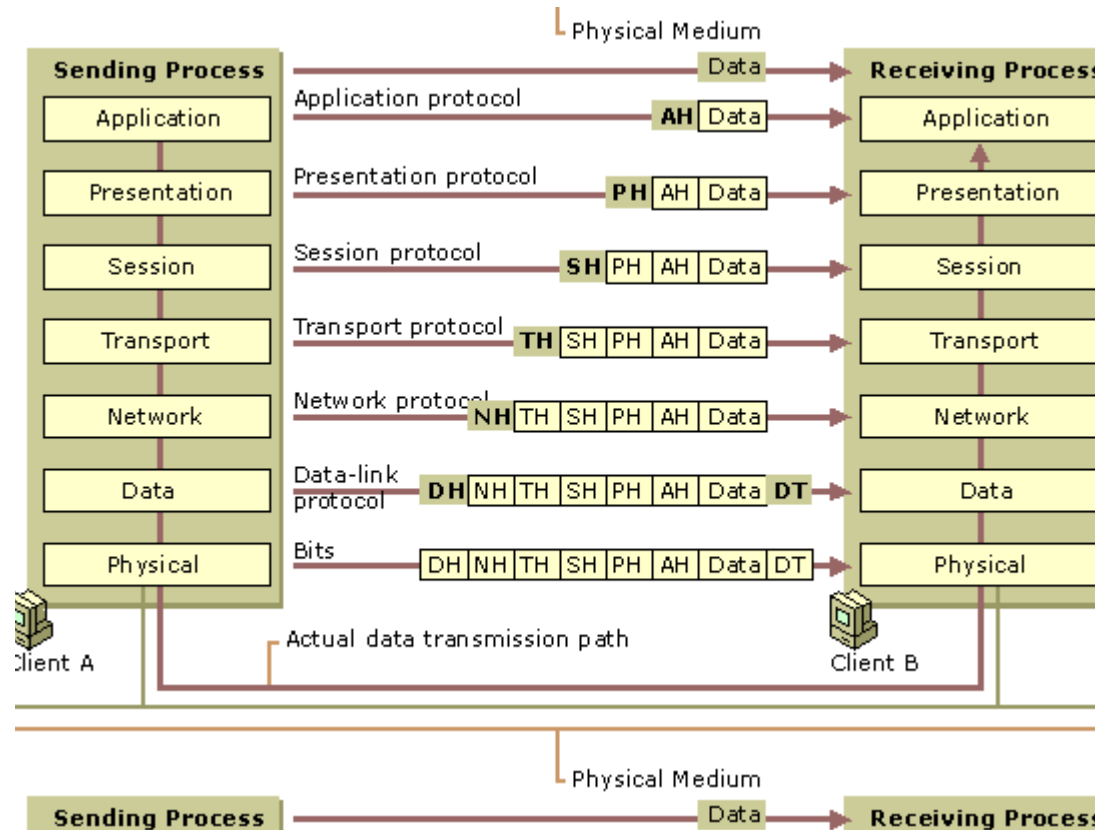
Physical Medium

Sending Process

Application

Presentation

Session

Transport

Network

Data

Physical

Data

Application protocol

AH Data

Presentation protocol

PH AH Data

Session protocol

SH PH AH Data

Transport protocol

TH SH PH AH Data

Network protocol

NH TH SH PH AH Data

Data-link protocol

DH NH TH SH PH AH Data DT

Bits

DH NH TH SH PH AH Data DT

Receiving Process

Application

Presentation

Session

Transport

Network

Data

Physical

Client A

Actual data transmission path

Client B

Physical Medium

Sending Process

Data

Receiving Process